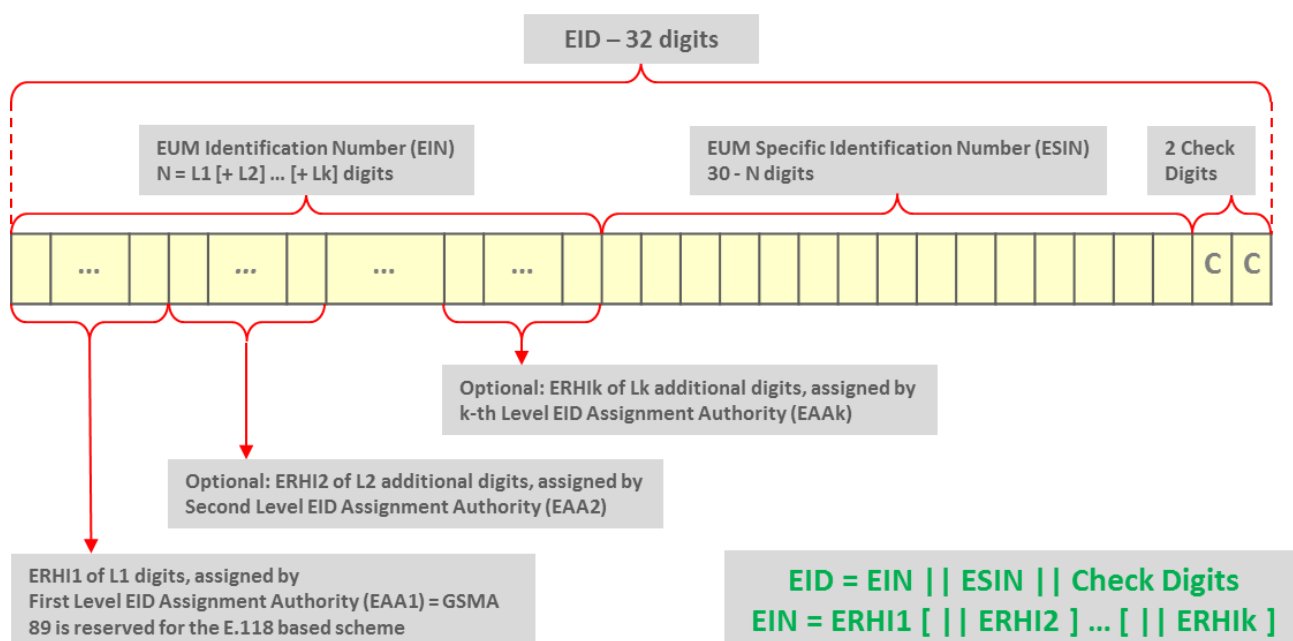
EID – 32 digits

EUM Identification Number (EIN)
N = L1 [+ L2] … [+ Lk] digits

EUM Specific Identification Number (ESIN)
30 - N digits

2 Check Digits

…
…
…
…
C C

Optional: ERHIk of Lk additional digits, assigned by k-th Level EID Assignment Authority (EAAk)

Optional: ERHI2 of L2 additional digits, assigned by Second Level EID Assignment Authority (EAA2)

ERHI1 of L1 digits, assigned by
First Level EID Assignment Authority (EAA1) = GSMA
89 is reserved for the E.118 based scheme

EID = EIN || ESIN || Check Digits
EIN = ERHI1 [ || ERHI2 ] … [ || ERHIk ]